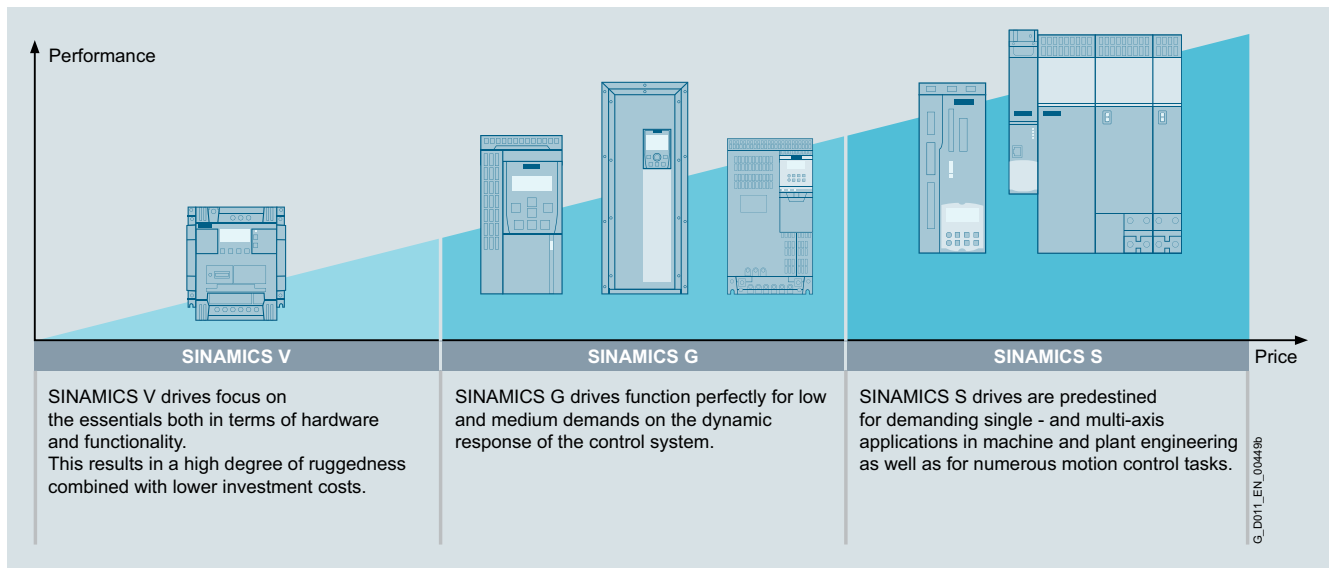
Performance

Price

SINAMICS V

SINAMICS G

SINAMICS S

SINAMICS V drives focus on the essentials both in terms of hardware and functionality.
This results in a high degree of ruggedness combined with lower investment costs.

SINAMICS G drives function perfectly for low and medium demands on the dynamic response of the control system.

SINAMICS S drives are predestined for demanding single - and multi-axis applications in machine and plant engineering as well as for numerous motion control tasks.

G_D011_EN_00449b